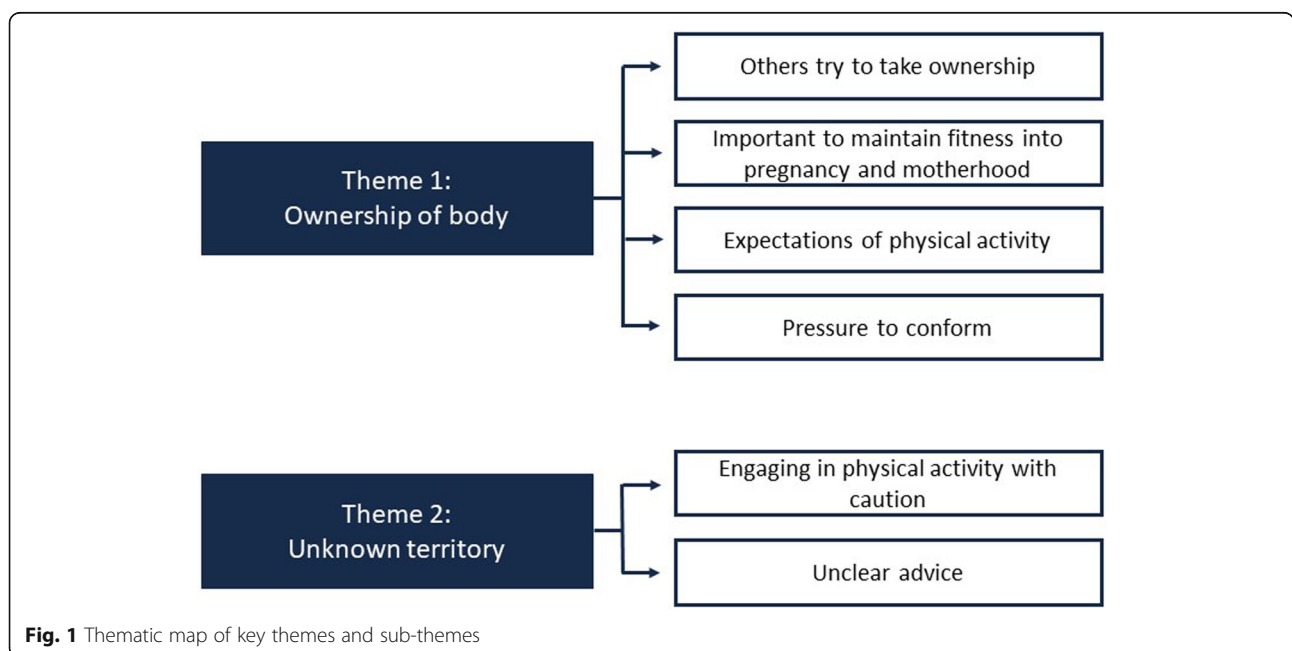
Theme 1:
Ownership of body

Others try to take ownership

Important to maintain fitness into pregnancy and motherhood

Expectations of physical activity

Pressure to conform

Theme 2:
Unknown territory

Engaging in physical activity with caution

Unclear advice

**Fig. 1** Thematic map of key themes and sub-themes